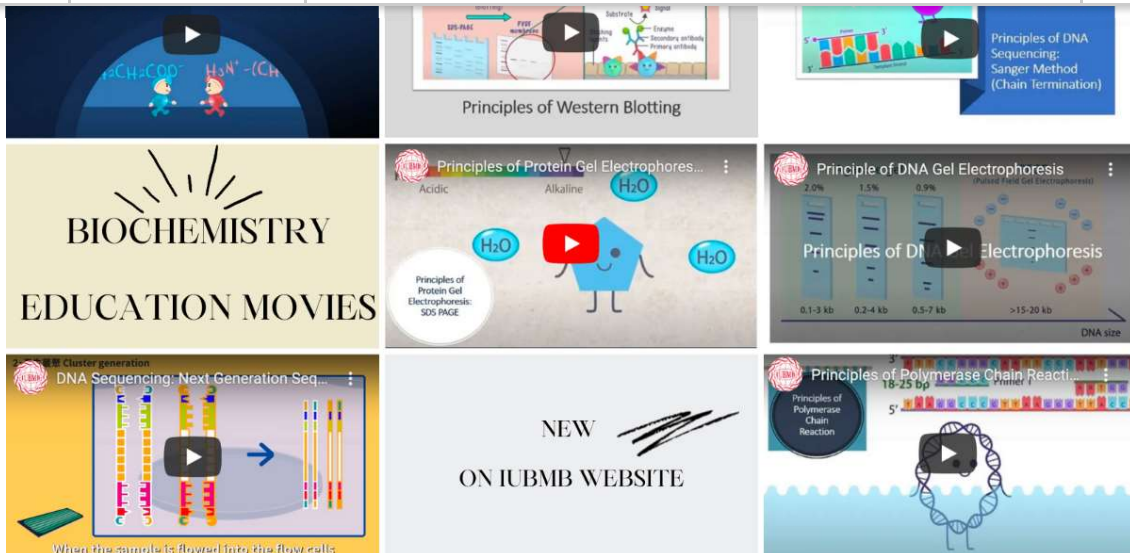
$H_2CH_2COO^-$ $H_3N^+-(CH$

SDS-PAGE
PVDF membrane
Blotting
Blocking agents
Substrate
Signal
Enzyme
Secondary antibody
Primary antibody

Principles of Western Blotting

5'
3'

Principles of DNA Sequencing: Sanger Method (Chain Termination)

BIOCHEMISTRY

EDUCATION MOVIES

Principles of Protein Gel Electrophores...

Acidic
Alkaline

$H_2O$

$H_2O$

$H_2O$

Principles of Protein Gel Electrophoresis: SDS PAGE

Principle of DNA Gel Electrophoresis

2.0%
1.5%
0.9%
(Pulsed Field Gel Electrophoresis)

Principles of DNA Gel Electrophoresis

0.1-3 kb
0.2-4 kb
0.5-7 kb
>15-20 kb

DNA size

Cluster generation

DNA Sequencing: Next Generation Seq...

When the sample is flowed into the flow cells

NEW

ON IUBMB WEBSITE

Principles of Polymerase Chain Reacti...

3'
18-25 bp
Primer
5'

Principles of Polymerase Chain Reaction